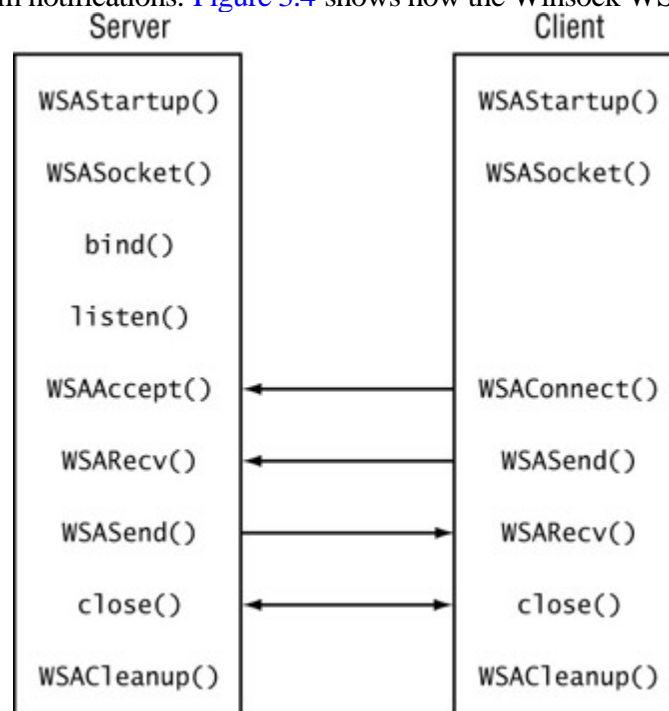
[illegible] notifications. Figure 3.4 shows how the Winsock WS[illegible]

Server

WSAStartup()

WSASocket()

bind()

listen()

WSAAccept()

WSARecv()

WSASend()

close()

WSACleanup()

Client

WSAStartup()

WSASocket()

WSAConnect()

WSASend()

WSARecv()

close()

WSACleanup()